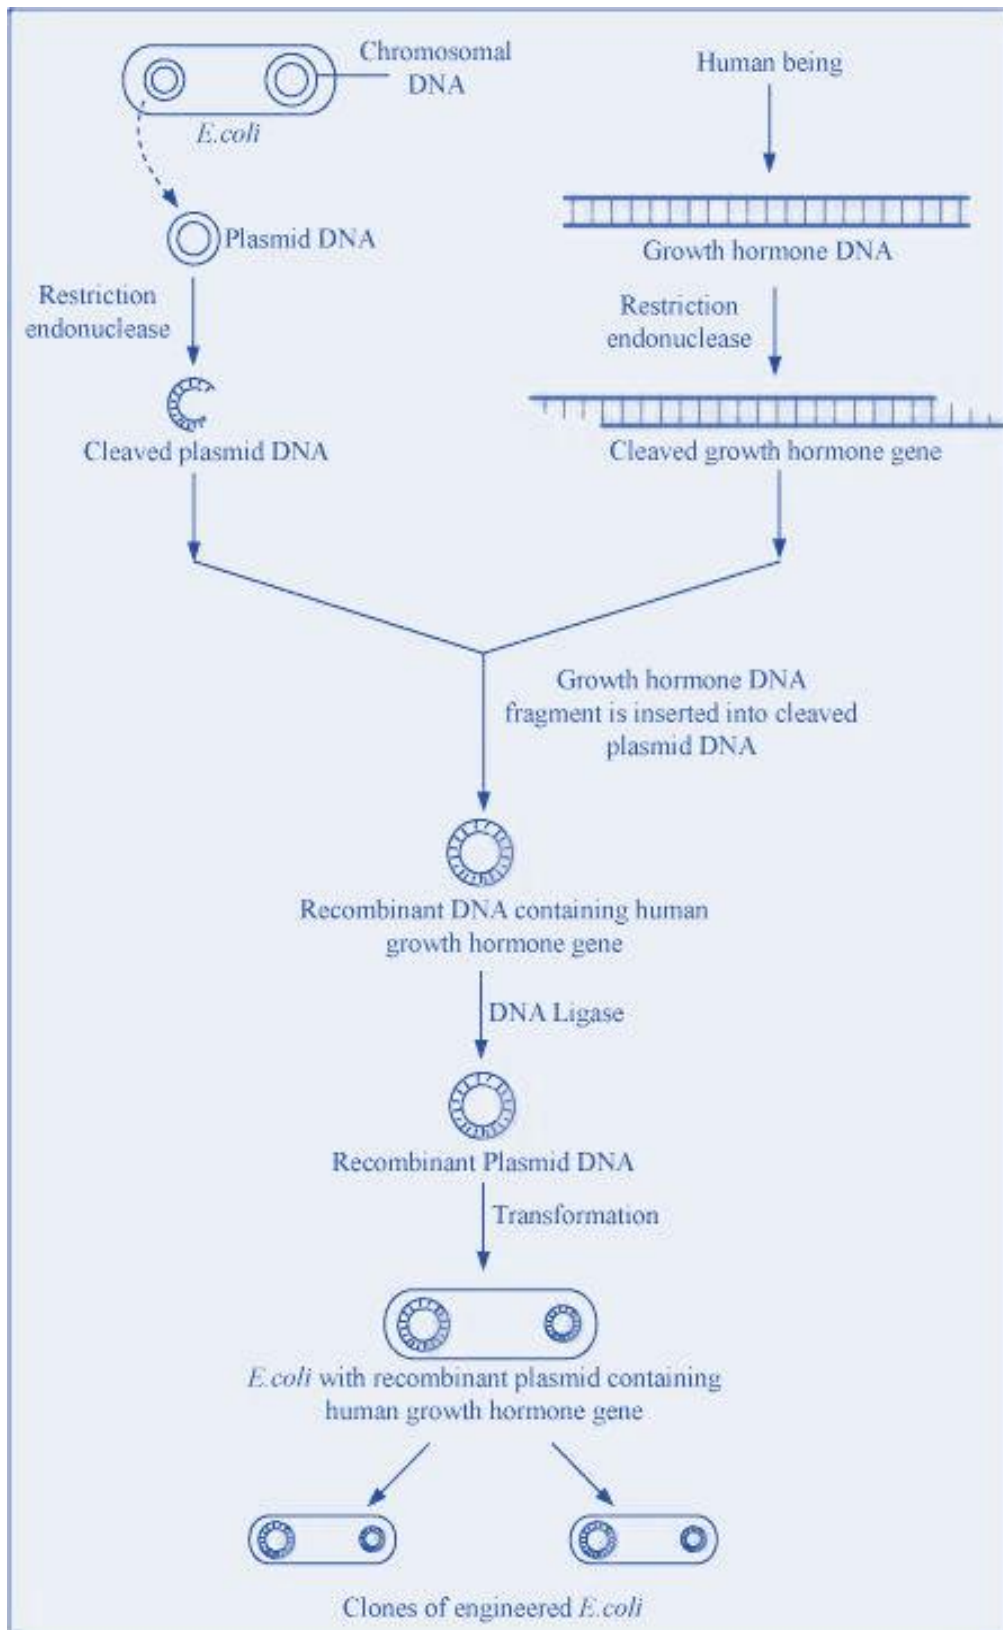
Chromosomal DNA

E.coli

Human being

Plasmid DNA

Growth hormone DNA

Restriction endonuclease

Restriction endonuclease

Cleaved plasmid DNA

Cleaved growth hormone gene

Growth hormone DNA fragment is inserted into cleaved plasmid DNA

Recombinant DNA containing human growth hormone gene

DNA Ligase

Recombinant Plasmid DNA

Transformation

E.coli with recombinant plasmid containing human growth hormone gene

Clones of engineered E.coli